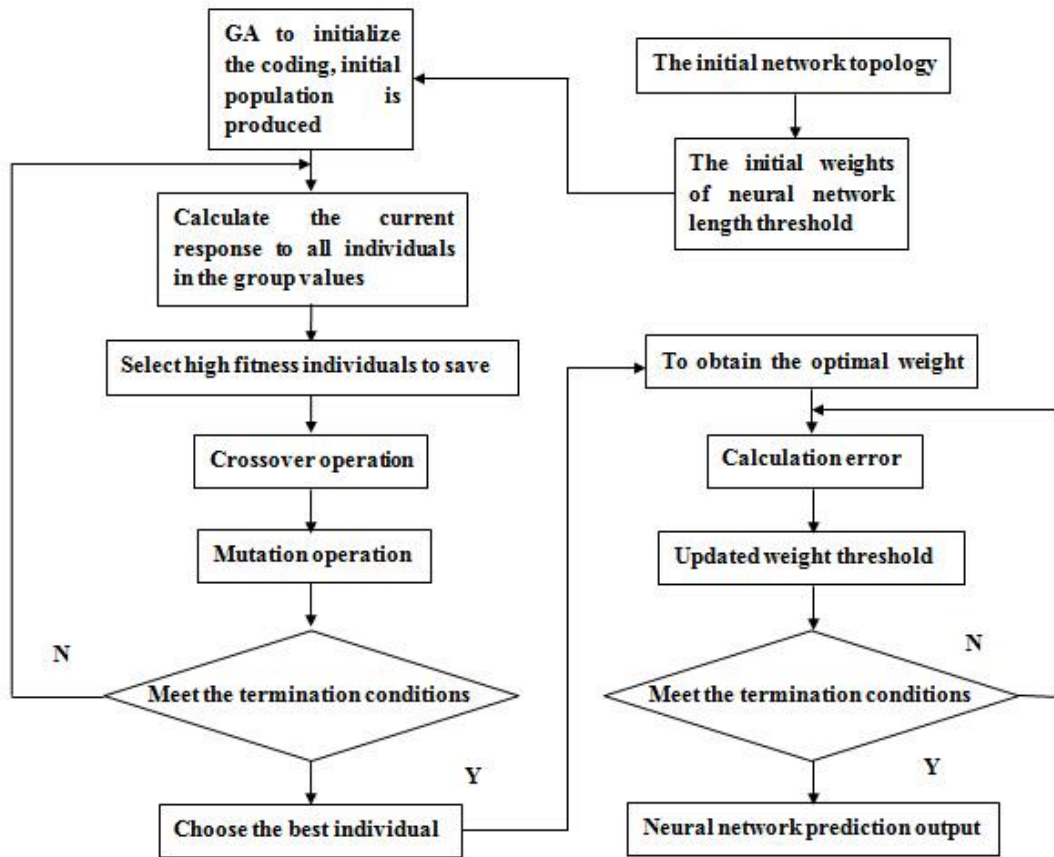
GA to initialize the coding, initial population is produced

The initial network topology

The initial weights of neural network length threshold

Calculate the current response to all individuals in the group values

Select high fitness individuals to save

Crossover operation

Mutation operation

N

Meet the termination conditions

Y

Choose the best individual

To obtain the optimal weight

Calculation error

Updated weight threshold

N

Meet the termination conditions

Y

Neural network prediction output